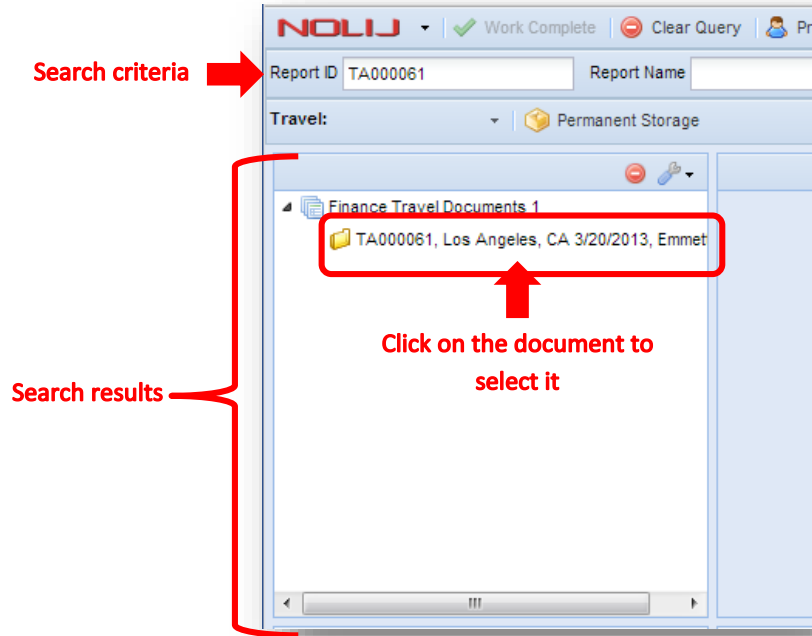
NOLIJ Work Complete Clear Query Pr

Search criteria

Report ID TA000061 Report Name

Travel: Permanent Storage

Finance Travel Documents 1

TA000061, Los Angeles, CA 3/20/2013, Emmet

Click on the document to select it

Search results